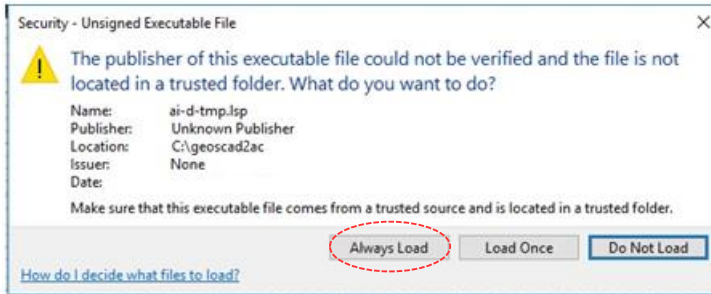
Security - Unsigned Executable File

×

The publisher of this executable file could not be verified and the file is not located in a trusted folder. What do you want to do?

| | |
|---|---|
| Name: | ai-d-tmp.lsp |
| Publisher: | Unknown Publisher |
| Location: | C:\geoscad2ac |
| Issuer: | None |
| Date: | |

Make sure that this executable file comes from a trusted source and is located in a trusted folder.

Always Load

Load Once

Do Not Load

How do I decide what files to load?